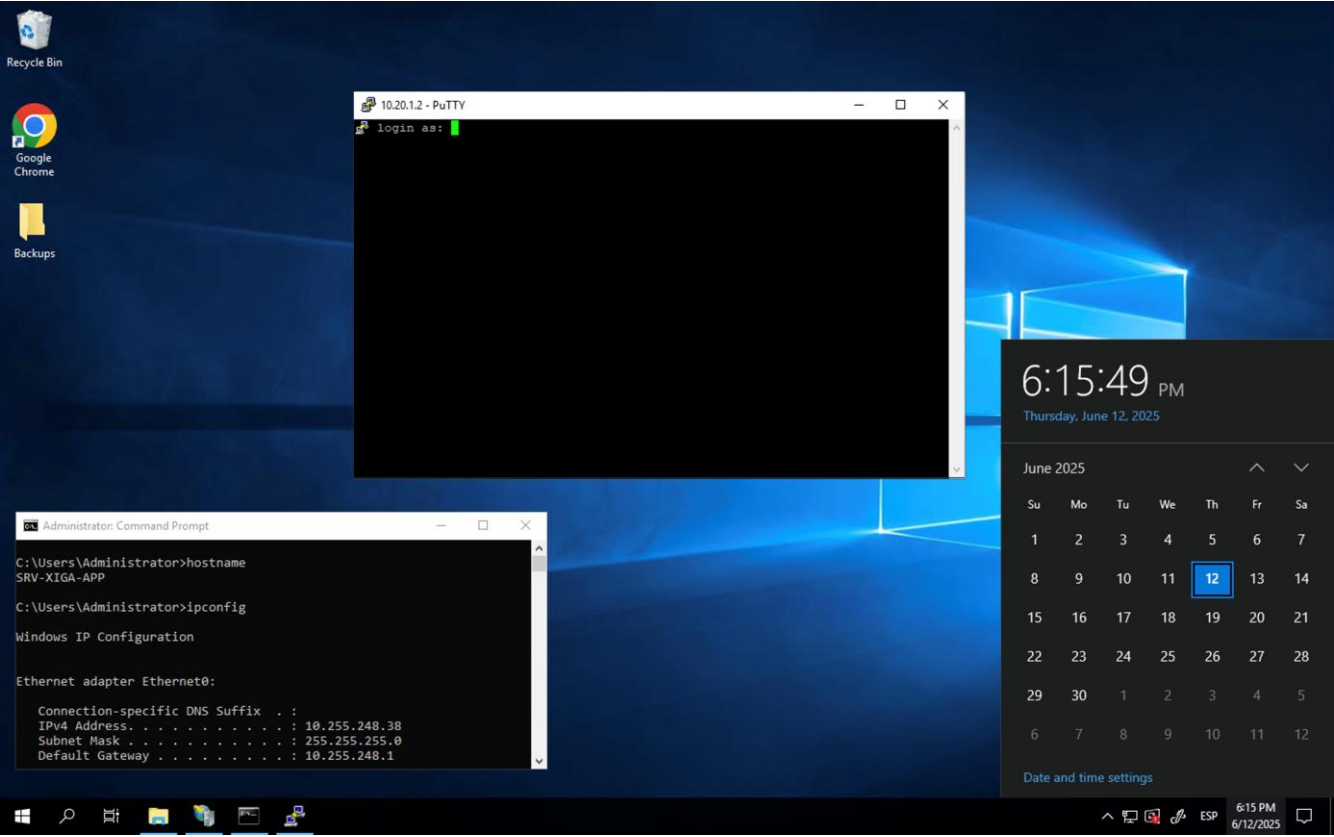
Recycle Bin

Google Chrome

Backups

10.20.1.2 - PuTTY

login as:

Administrator: Command Prompt

C:\Users\Administrator>hostname
SRV-XIGA-APP

C:\Users\Administrator>ipconfig

Windows IP Configuration

Ethernet adapter Ethernet0:

Connection-specific DNS Suffix . :
IPv4 Address. . . . . . . . . . . : 10.255.248.38
Subnet Mask . . . . . . . . . . . : 255.255.255.0
Default Gateway . . . . . . . . . : 10.255.248.1

6:15:49 PM
Thursday, June 12, 2025

June 2025

| Su | Mo | Tu | We | Th | Fr | Sa |
|---|---|---|---|---|---|---|
| 1 | 2 | 3 | 4 | 5 | 6 | 7 |
| 8 | 9 | 10 | 11 | 12 | 13 | 14 |
| 15 | 16 | 17 | 18 | 19 | 20 | 21 |
| 22 | 23 | 24 | 25 | 26 | 27 | 28 |
| 29 | 30 | 1 | 2 | 3 | 4 | 5 |
| 6 | 7 | 8 | 9 | 10 | 11 | 12 |

Date and time settings

ESP
6:15 PM
6/12/2025